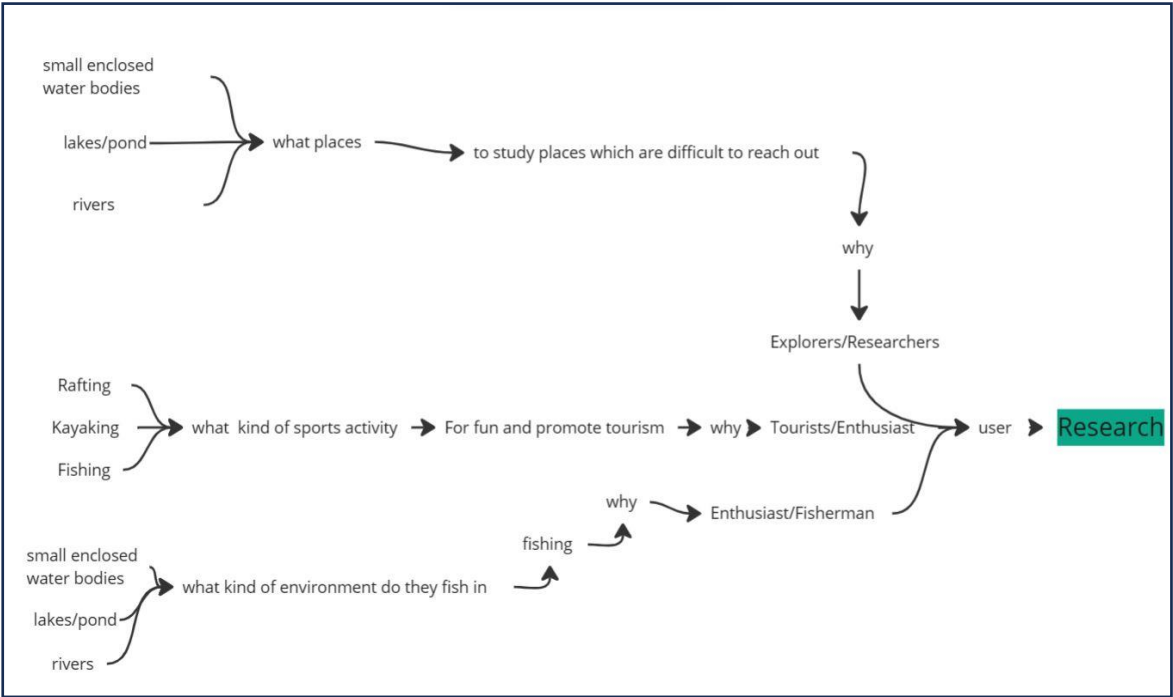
small enclosed water bodies

lakes/pond

rivers

what places

to study places which are difficult to reach out

why

Explorers/Researchers

Rafting

Kayaking

Fishing

what kind of sports activity

For fun and promote tourism

why

Tourists/Enthusiast

user

Research

why

Enthusiast/Fisherman

fishing

small enclosed water bodies

lakes/pond

rivers

what kind of environment do they fish in